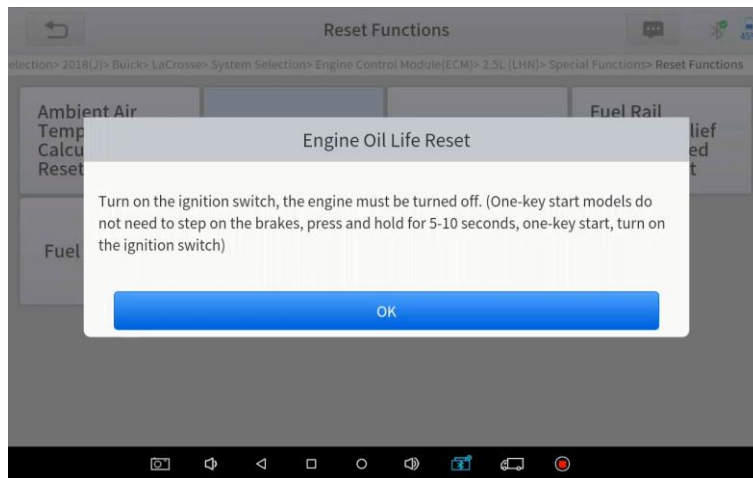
Reset Functions

election> 2018(J)> Buick> LaCrosse> System Selection> Engine Control Module(ECM)> 2.5L (LHN)> Special Functions> Reset Functions

Ambient Air Temp Calcu Reset

Fuel Rail lief ed t

Fuel

Engine Oil Life Reset

Turn on the ignition switch, the engine must be turned off. (One-key start models do not need to step on the brakes, press and hold for 5-10 seconds, one-key start, turn on the ignition switch)

OK